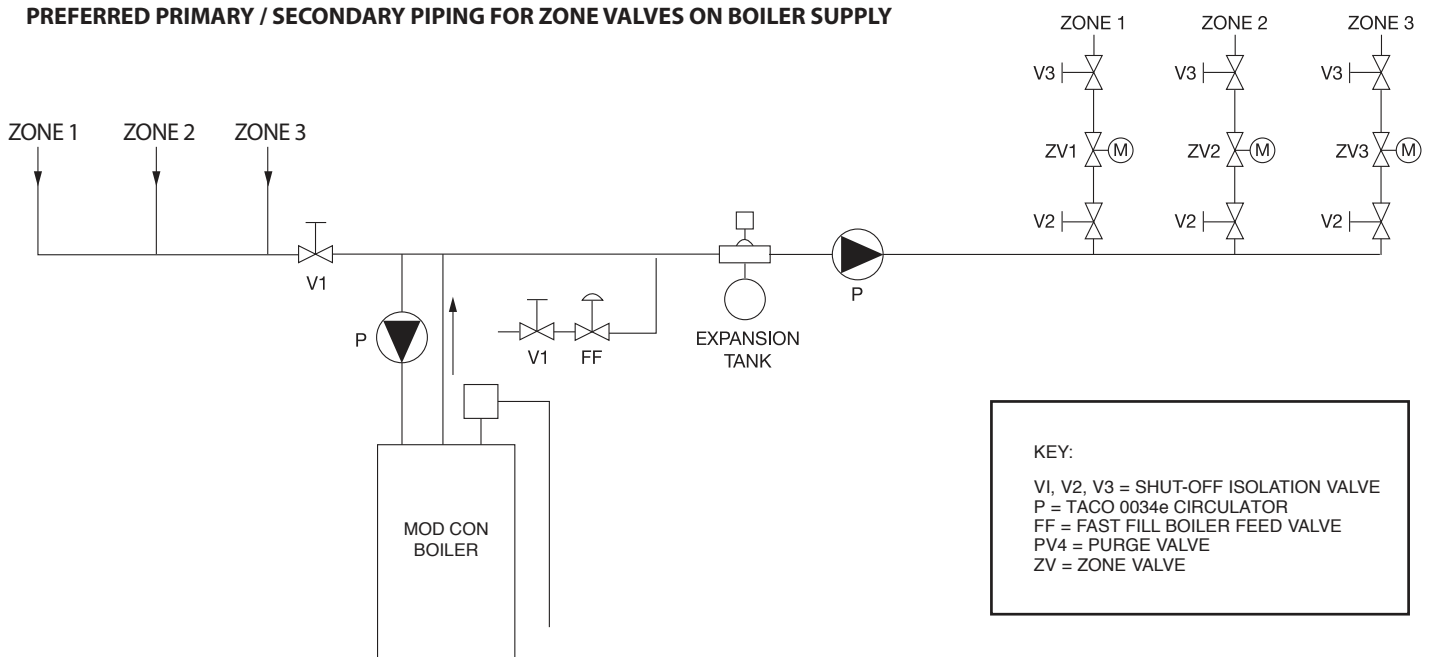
PREFERRED PRIMARY / SECONDARY PIPING FOR ZONE VALVES ON BOILER SUPPLY

ZONE 1
ZONE 2
ZONE 3

V1

P

V1
FF

EXPANSION TANK

P

ZONE 1
V3
ZV1
M
V2

ZONE 2
V3
ZV2
M
V2

ZONE 3
V3
ZV3
M
V2

MOD CON BOILER

KEY:

VI, V2, V3 = SHUT-OFF ISOLATION VALVE
P = TACO 0034e CIRCULATOR
FF = FAST FILL BOILER FEED VALVE
PV4 = PURGE VALVE
ZV = ZONE VALVE